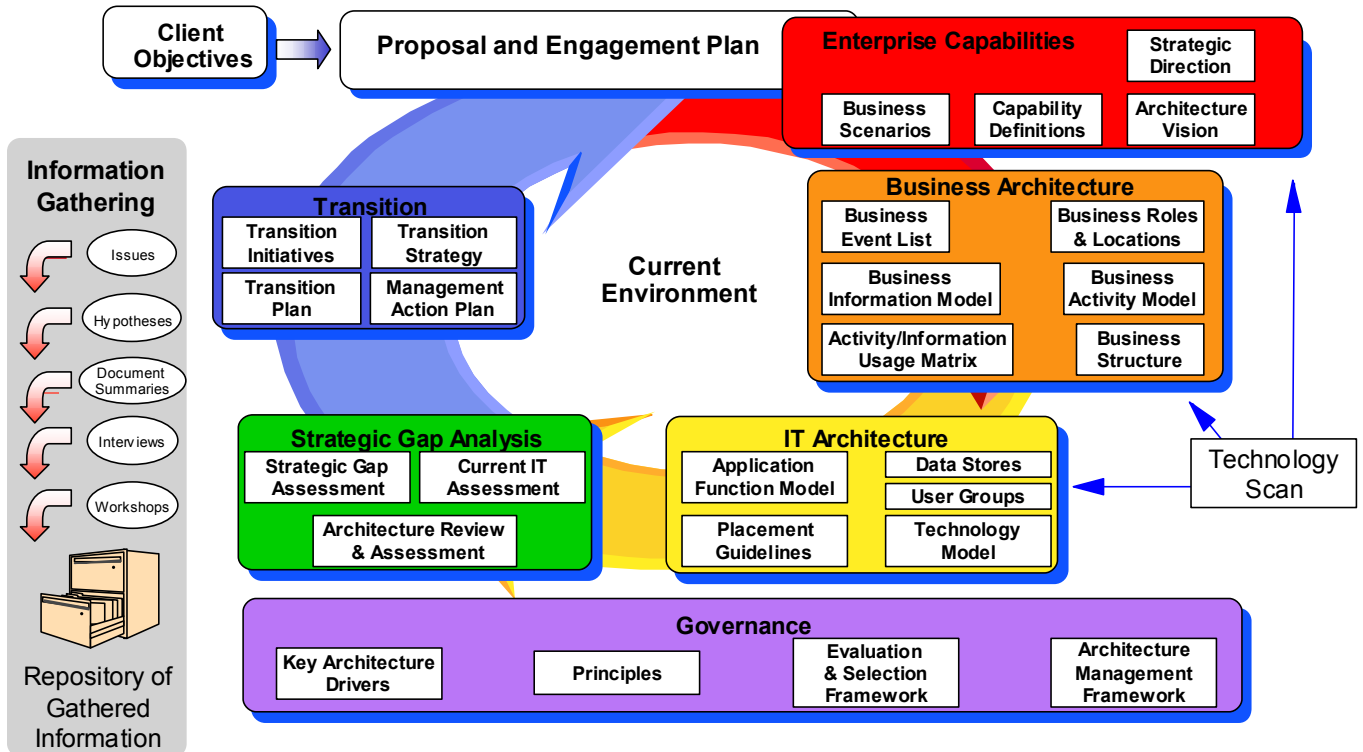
Client Objectives

Proposal and Engagement Plan

Enterprise Capabilities

Strategic Direction

Business Scenarios

Capability Definitions

Architecture Vision

Information Gathering

Issues

Hypotheses

Document Summaries

Interviews

Workshops

Repository of Gathered Information

Transition

Transition Initiatives

Transition Strategy

Transition Plan

Management Action Plan

Current Environment

Business Architecture

Business Event List

Business Roles & Locations

Business Information Model

Business Activity Model

Activity/Information Usage Matrix

Business Structure

Strategic Gap Analysis

Strategic Gap Assessment

Current IT Assessment

Architecture Review & Assessment

IT Architecture

Application Function Model

Data Stores

User Groups

Placement Guidelines

Technology Model

Technology Scan

Governance

Key Architecture Drivers

Principles

Evaluation & Selection Framework

Architecture Management Framework